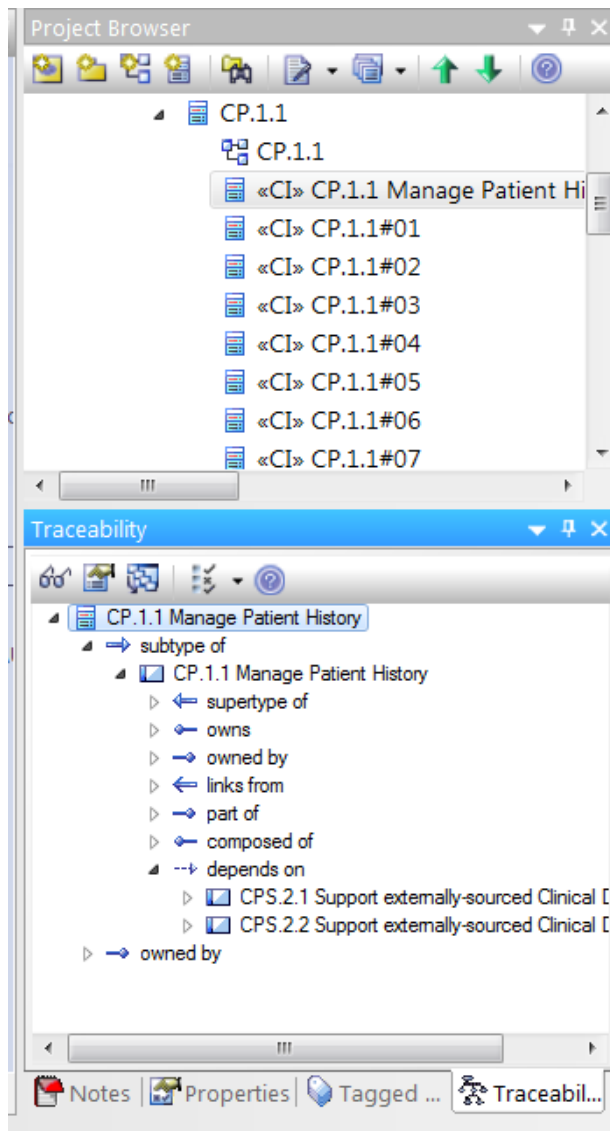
Project Browser

CP.1.1
CP.1.1
«CI» CP.1.1 Manage Patient Hi
«CI» CP.1.1#01
«CI» CP.1.1#02
«CI» CP.1.1#03
«CI» CP.1.1#04
«CI» CP.1.1#05
«CI» CP.1.1#06
«CI» CP.1.1#07

Traceability

CP.1.1 Manage Patient History
subtype of
CP.1.1 Manage Patient History
supertype of
owns
owned by
links from
part of
composed of
depends on
CPS.2.1 Support externally-sourced Clinical D
CPS.2.2 Support externally-sourced Clinical D
owned by

Notes | Properties | Tagged ... | Traceabil...